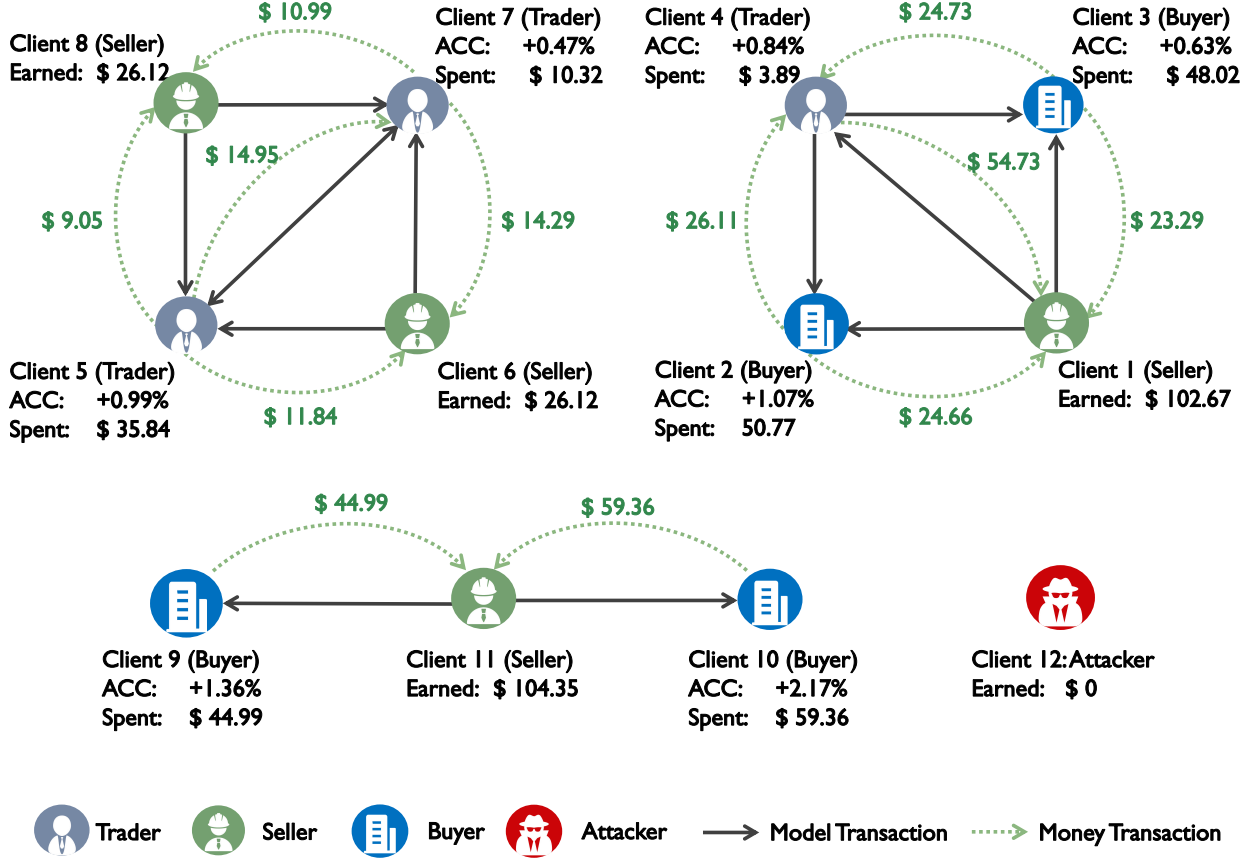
$ 10.99

Client 7 (Trader)
ACC: +0.47%
Spent: $ 10.32

Client 8 (Seller)
Earned: $ 26.12

$ 14.95

$ 9.05

$ 14.29

Client 5 (Trader)
ACC: +0.99%
Spent: $ 35.84

Client 6 (Seller)
Earned: $ 26.12

$ 11.84

Client 4 (Trader)
ACC: +0.84%
Spent: $ 3.89

$ 24.73

Client 3 (Buyer)
ACC: +0.63%
Spent: $ 48.02

$ 54.73

$ 26.11

$ 23.29

Client 2 (Buyer)
ACC: +1.07%
Spent: 50.77

Client 1 (Seller)
Earned: $ 102.67

$ 24.66

$ 44.99

$ 59.36

Client 9 (Buyer)
ACC: +1.36%
Spent: $ 44.99

Client 11 (Seller)
Earned: $ 104.35

Client 10 (Buyer)
ACC: +2.17%
Spent: $ 59.36

Client 12: Attacker
Earned: $ 0

Trader Seller Buyer Attacker Model Transaction Money Transaction